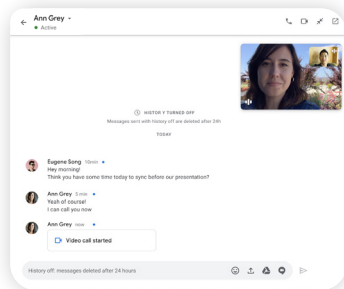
Ann Grey
Active

HISTORY TURNED OFF
Messages sent with history off are deleted after 24h

TODAY

Eugene Song 10min
Hey morning!
Think you have some time today to sync before our presentation?

Ann Grey 5min
Yeah of course!
I can call you now

Ann Grey now
Video call started

History off: messages deleted after 24 hours